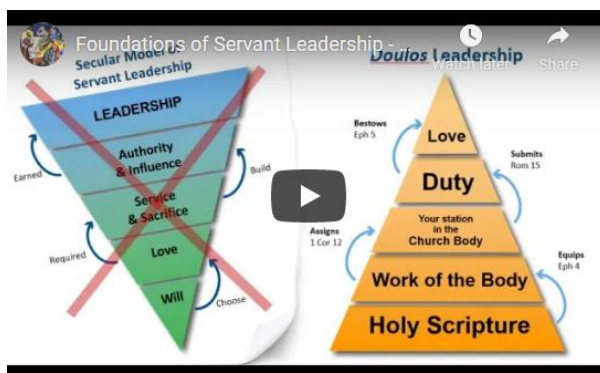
Foundations of Servant Leadership -

Watch later

Share

Secular Model of Servant Leadership

LEADERSHIP

Authority & Influence

Service & Sacrifice

Love

Will

Earned

Build

Required

Choose

Doulos Leadership

Bestows Eph 5

Love

Submits Rom 15

Duty

Assigns 1 Cor 12

Your station in the Church Body

Equips Eph 4

Work of the Body

Holy Scripture